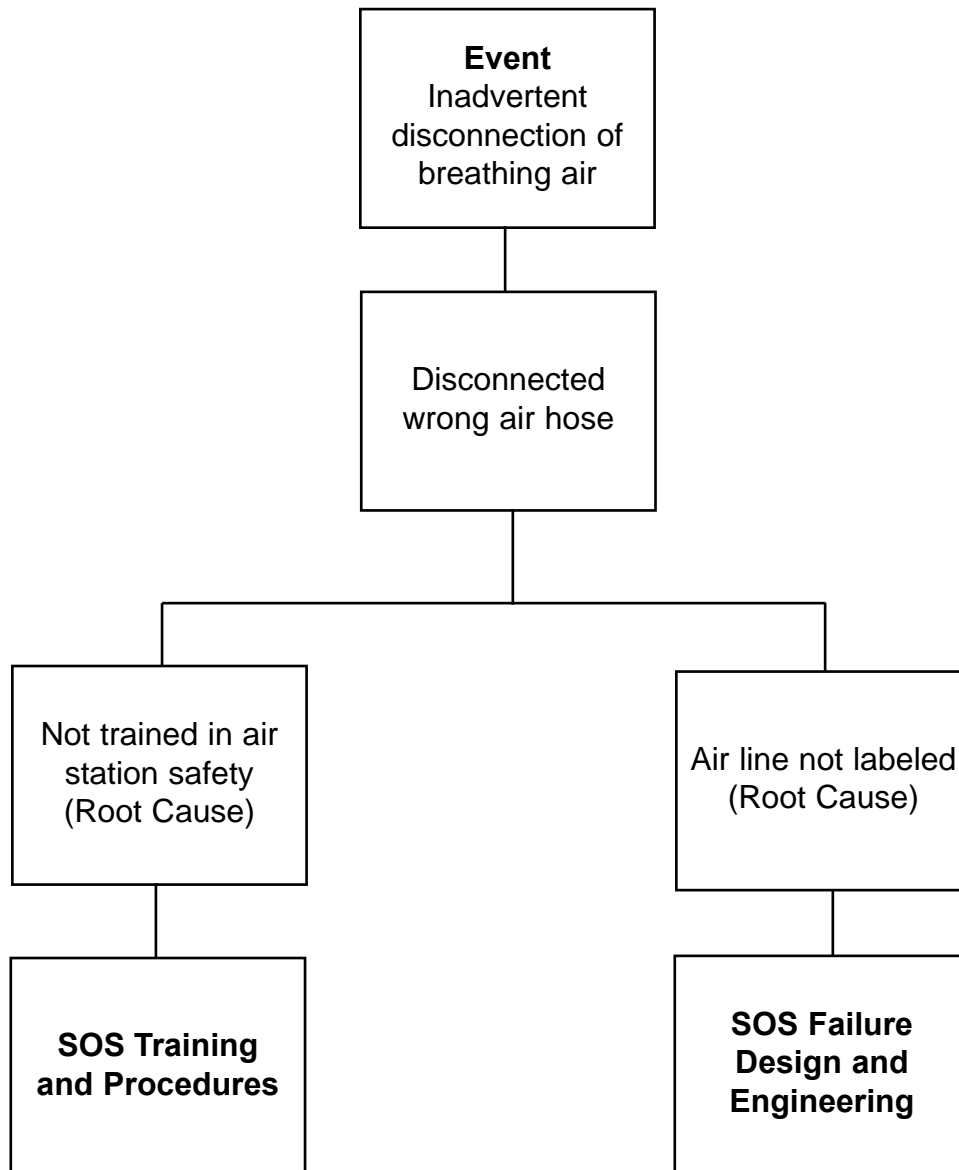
**Event**
Inadvertent disconnection of breathing air

Disconnected wrong air hose

Not trained in air station safety (Root Cause)

Air line not labeled (Root Cause)

**SOS Training and Procedures**

**SOS Failure Design and Engineering**